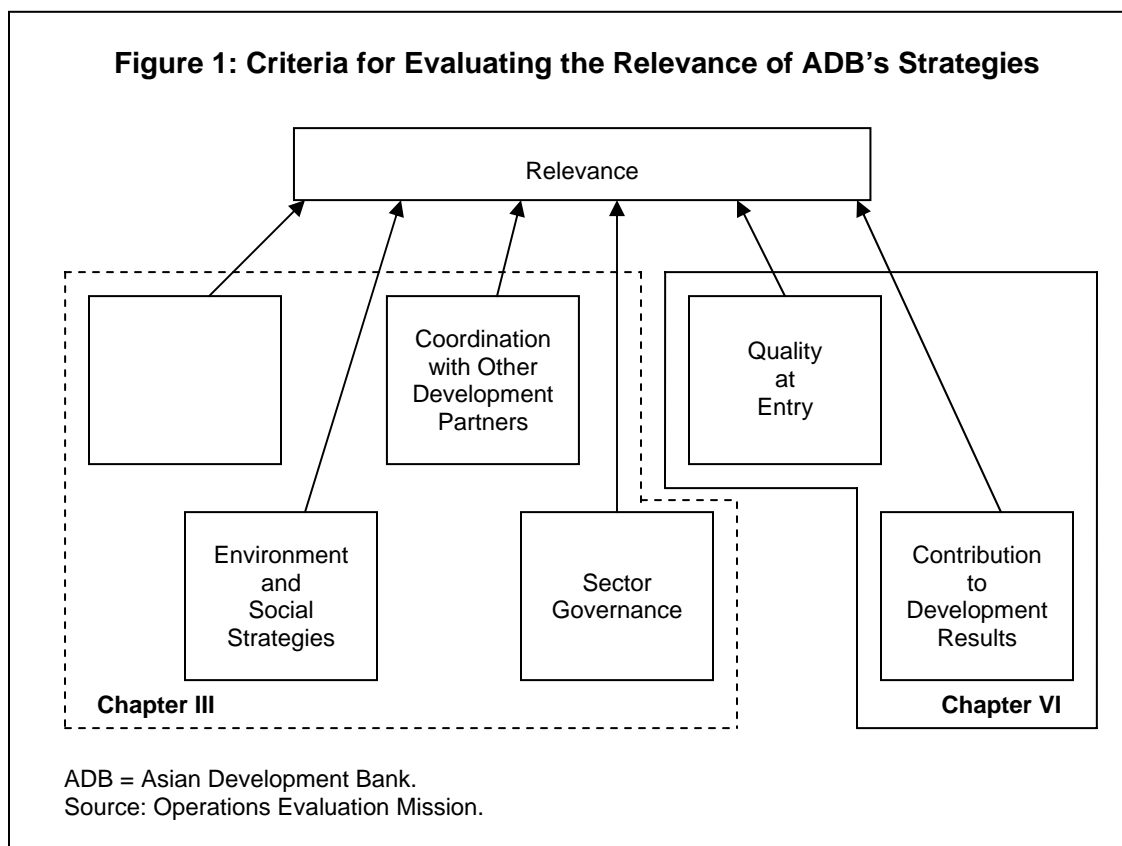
Figure 1: Criteria for Evaluating the Relevance of ADB's Strategies

Relevance

Coordination with Other Development Partners

Quality at Entry

Environment and Social Strategies

Sector Governance

Contribution to Development Results

Chapter III

Chapter VI

ADB = Asian Development Bank.
Source: Operations Evaluation Mission.